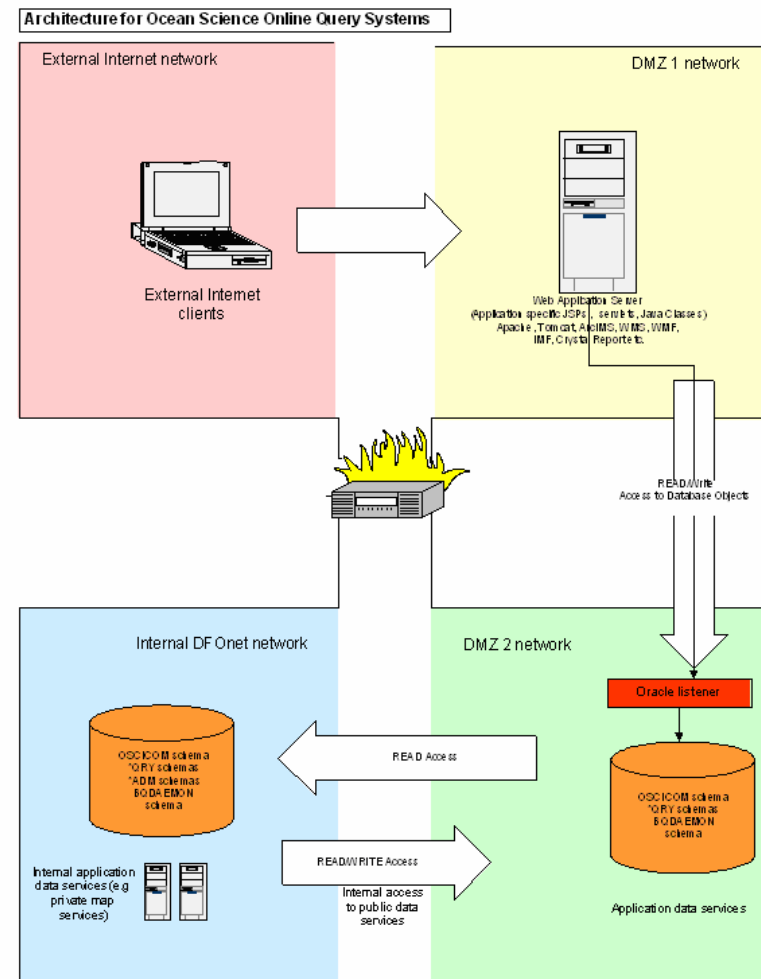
Architecture for Ocean Science Online Query Systems

External Internet network

External Internet clients

DMZ 1 network

Web Application Server (Application specific JSPs, servlets, Java Classes) Apache, Tomcat, ArcIMS, WMS, WMF, IMF, Crystal Reports etc.

READ/Write Access to Database Objects

Internal DFOnet network

OSCICOM schema *QRY schemas *ADM schemas BQDAEMON schema

Internal application data services (e.g private map services)

DMZ 2 network

Oracle listener

READ Access

READ/WRITE Access

Internal access to public data services

OSCICOM schema *QRY schemas BQDAEMON schema

Application data services